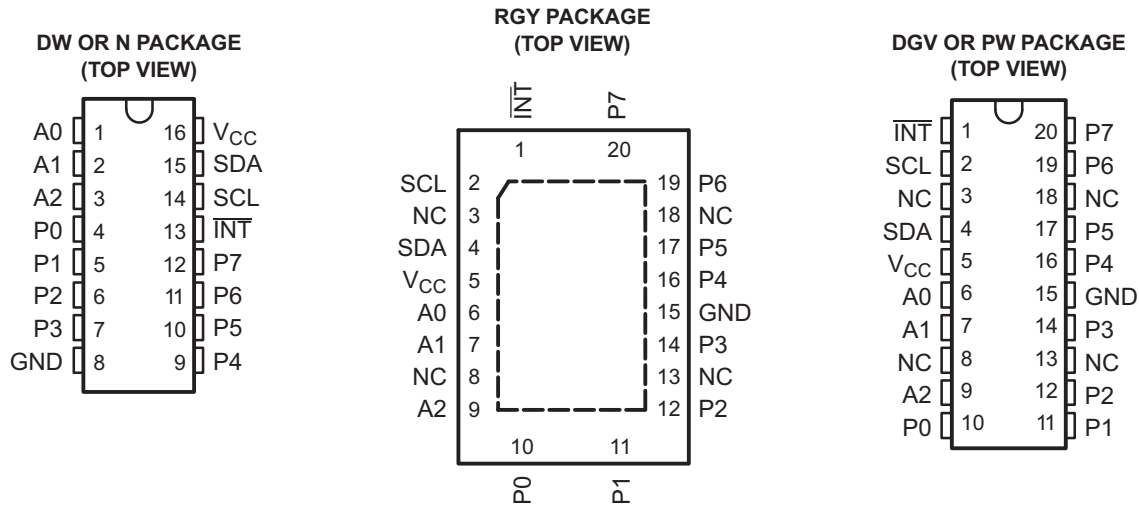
DW OR N PACKAGE
(TOP VIEW)

A0 1 16 $V_{CC}$
A1 2 15 SDA
A2 3 14 SCL
P0 4 13 $\overline{INT}$
P1 5 12 P7
P2 6 11 P6
P3 7 10 P5
GND 8 9 P4

RGY PACKAGE
(TOP VIEW)

$\overline{INT}$ P7
1 20
SCL 2 19 P6
NC 3 18 NC
SDA 4 17 P5
$V_{CC}$ 5 16 P4
A0 6 15 GND
A1 7 14 P3
NC 8 13 NC
A2 9 12 P2
10 11
P0 P1

DGV OR PW PACKAGE
(TOP VIEW)

$\overline{INT}$ 1 20 P7
SCL 2 19 P6
NC 3 18 NC
SDA 4 17 P5
$V_{CC}$ 5 16 P4
A0 6 15 GND
A1 7 14 P3
NC 8 13 NC
A2 9 12 P2
P0 10 11 P1